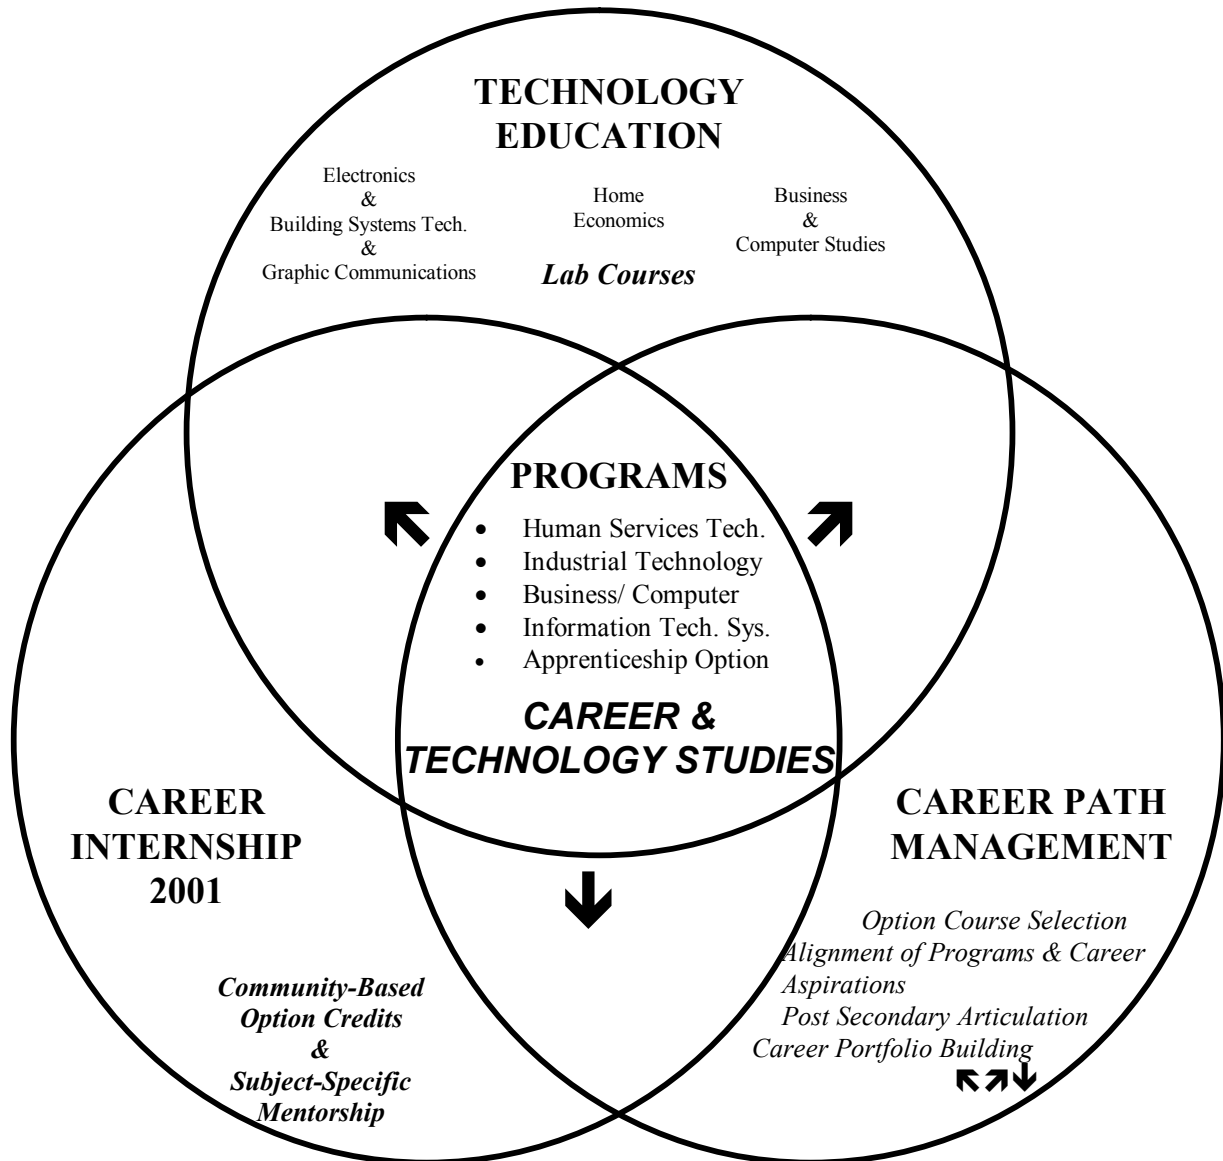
TECHNOLOGY EDUCATION

Electronics
&
Building Systems Tech.
&
Graphic Communications

Home Economics

Business
&
Computer Studies

*Lab Courses*

PROGRAMS

- Human Services Tech.
- Industrial Technology
- Business/ Computer
- Information Tech. Sys.
- Apprenticeship Option

*CAREER & TECHNOLOGY STUDIES*

CAREER INTERNSHIP 2001

*Community-Based Option Credits & Subject-Specific Mentorship*

CAREER PATH MANAGEMENT

*Option Course Selection*
*Alignment of Programs & Career Aspirations*
*Post Secondary Articulation*
*Career Portfolio Building*